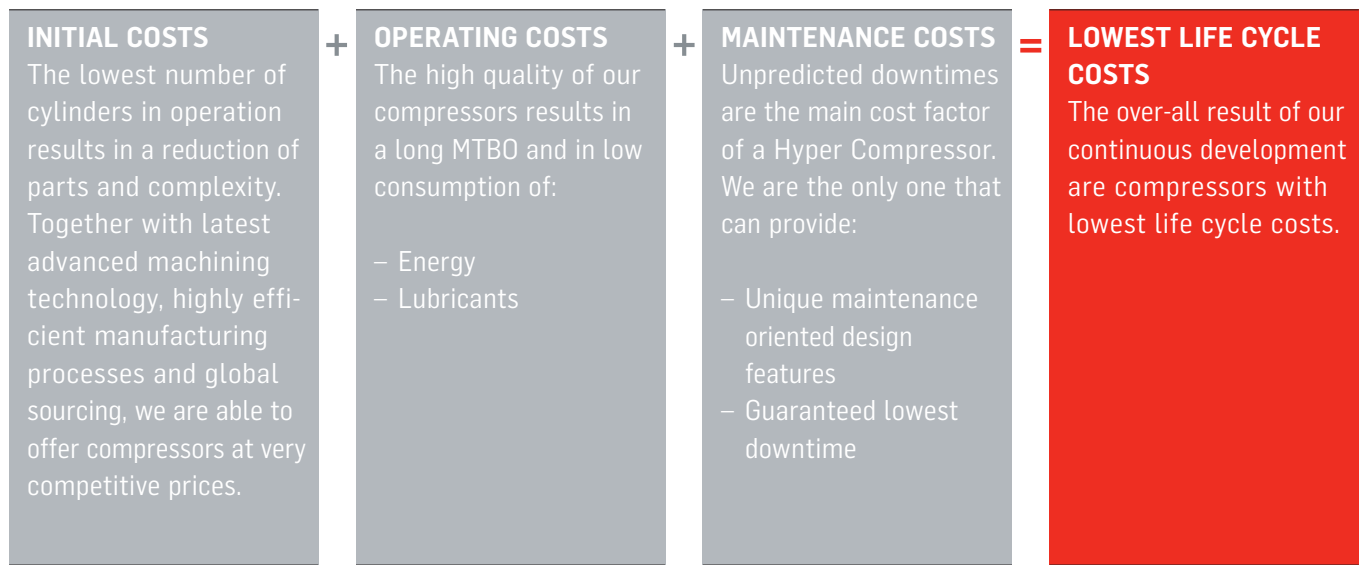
INITIAL COSTS
The lowest number of cylinders in operation results in a reduction of parts and complexity. Together with latest advanced machining technology, highly efficient manufacturing processes and global sourcing, we are able to offer compressors at very competitive prices.

+

OPERATING COSTS
The high quality of our compressors results in a long MTBO and in low consumption of:

– Energy
– Lubricants

+

MAINTENANCE COSTS
Unpredicted downtimes are the main cost factor of a Hyper Compressor. We are the only one that can provide:

– Unique maintenance oriented design features
– Guaranteed lowest downtime

=

LOWEST LIFE CYCLE COSTS
The over-all result of our continuous development are compressors with lowest life cycle costs.